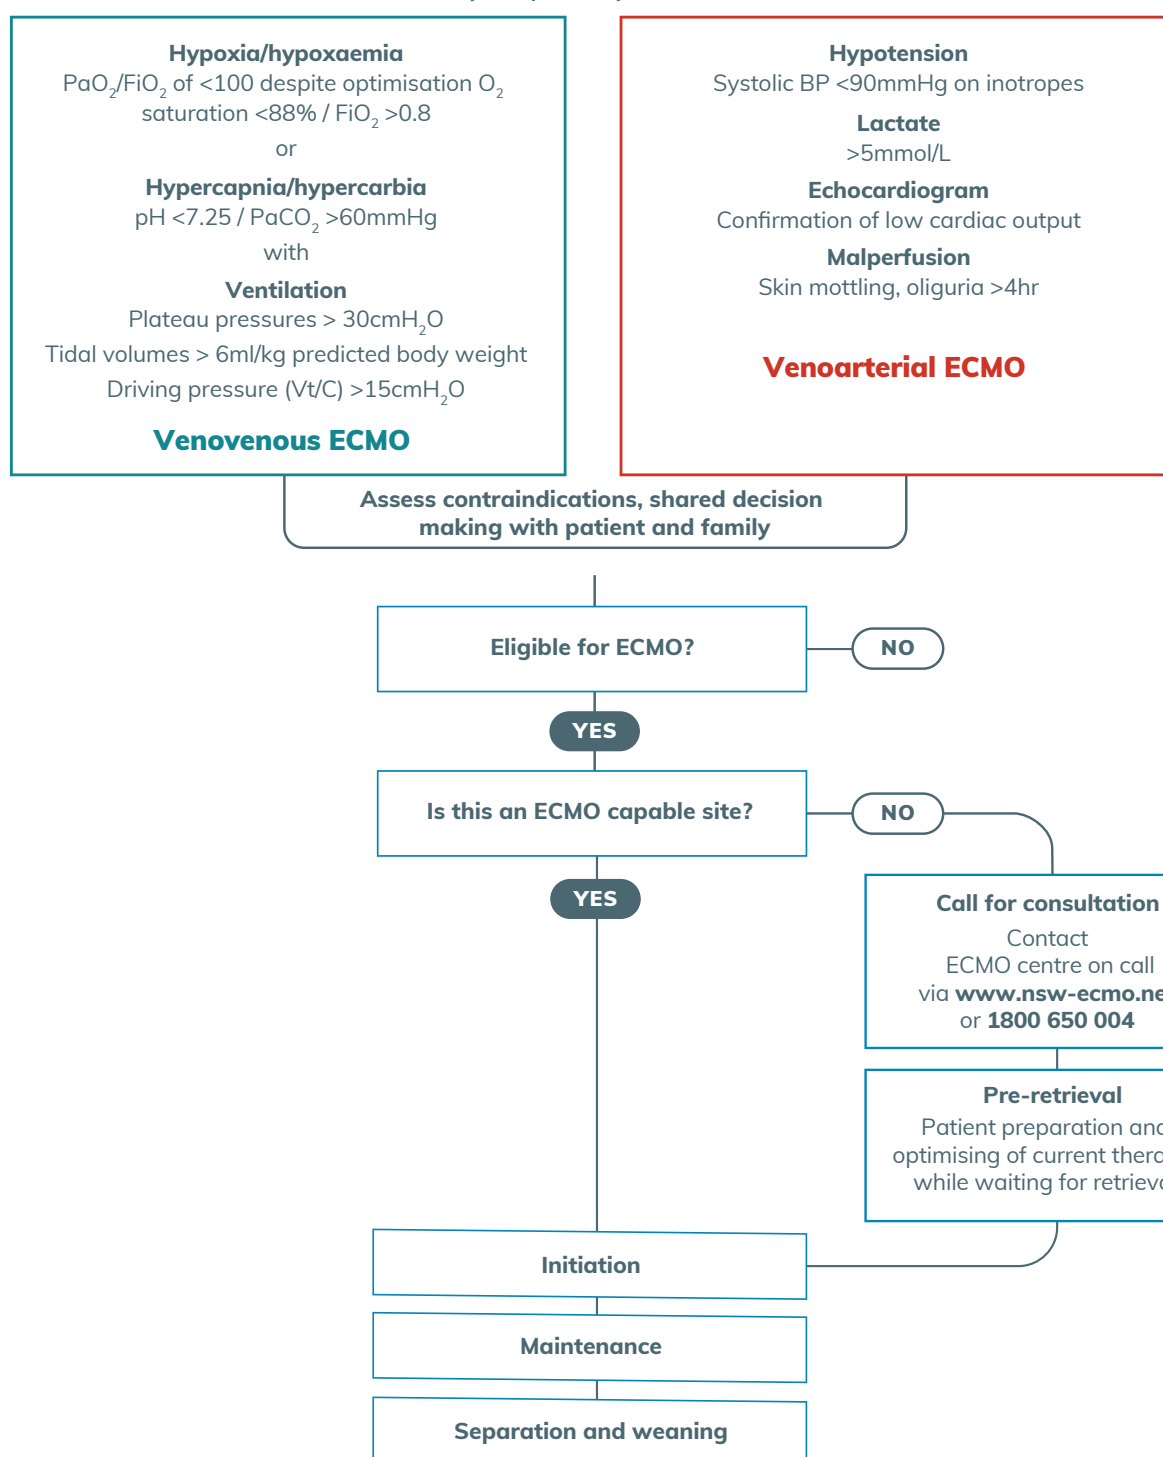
Hypoxia/hypoxaemia
$PaO_2/FiO_2$ of <100 despite optimisation $O_2$ saturation <88% / $FiO_2$ >0.8
or
Hypercapnia/hypercarbia
pH <7.25 / $PaCO_2$ >60mmHg
with
Ventilation
Plateau pressures > 30cm$H_2O$
Tidal volumes > 6ml/kg predicted body weight
Driving pressure (Vt/C) >15cm$H_2O$
Venovenous ECMO

Hypotension
Systolic BP <90mmHg on inotropes
Lactate
>5mmol/L
Echocardiogram
Confirmation of low cardiac output
Malperfusion
Skin mottling, oliguria >4hr
Venoarterial ECMO

Assess contraindications, shared decision making with patient and family

Eligible for ECMO?
NO
YES
Is this an ECMO capable site?
NO
YES

Call for consultation
Contact
ECMO centre on call
via www.nsw-ecmo.ne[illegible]
or 1800 650 004

Pre-retrieval
Patient preparation an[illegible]
optimising of current thera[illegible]
while waiting for retriev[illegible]

Initiation
Maintenance
Separation and weaning